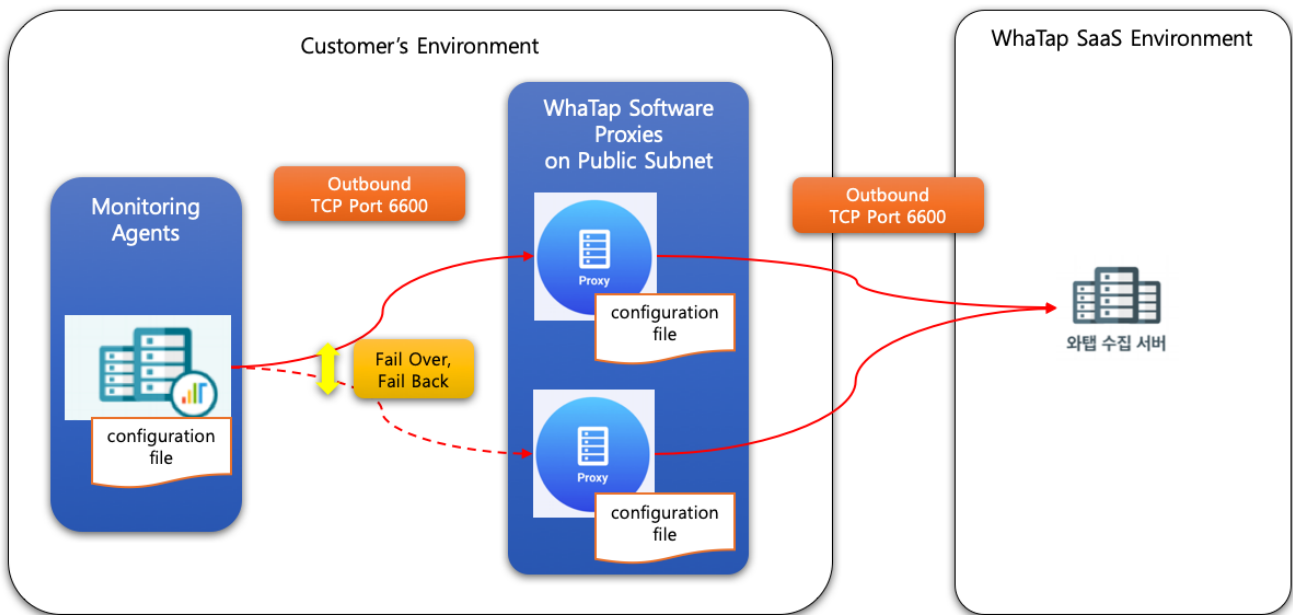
Customer's Environment

WhaTap SaaS Environment

WhaTap Software Proxies on Public Subnet

Outbound TCP Port 6600

Outbound TCP Port 6600

Monitoring Agents

Proxy

configuration file

Fail Over, Fail Back

configuration file

Proxy

configuration file

와탭 수집 서버